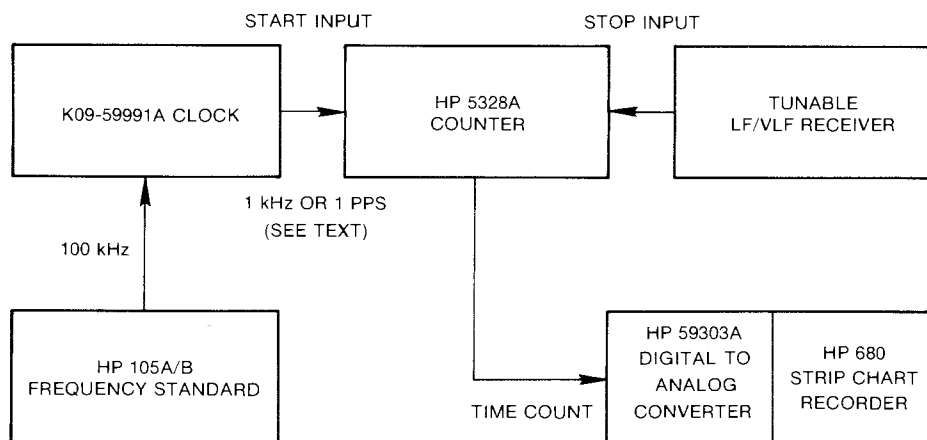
START INPUT

STOP INPUT

K09-59991A CLOCK

HP 5328A COUNTER

TUNABLE LF/VLF RECEIVER

1 kHz OR 1 PPS (SEE TEXT)

100 kHz

HP 105A/B FREQUENCY STANDARD

TIME COUNT

HP 59303A DIGITAL TO ANALOG CONVERTER

HP 680 STRIP CHART RECORDER